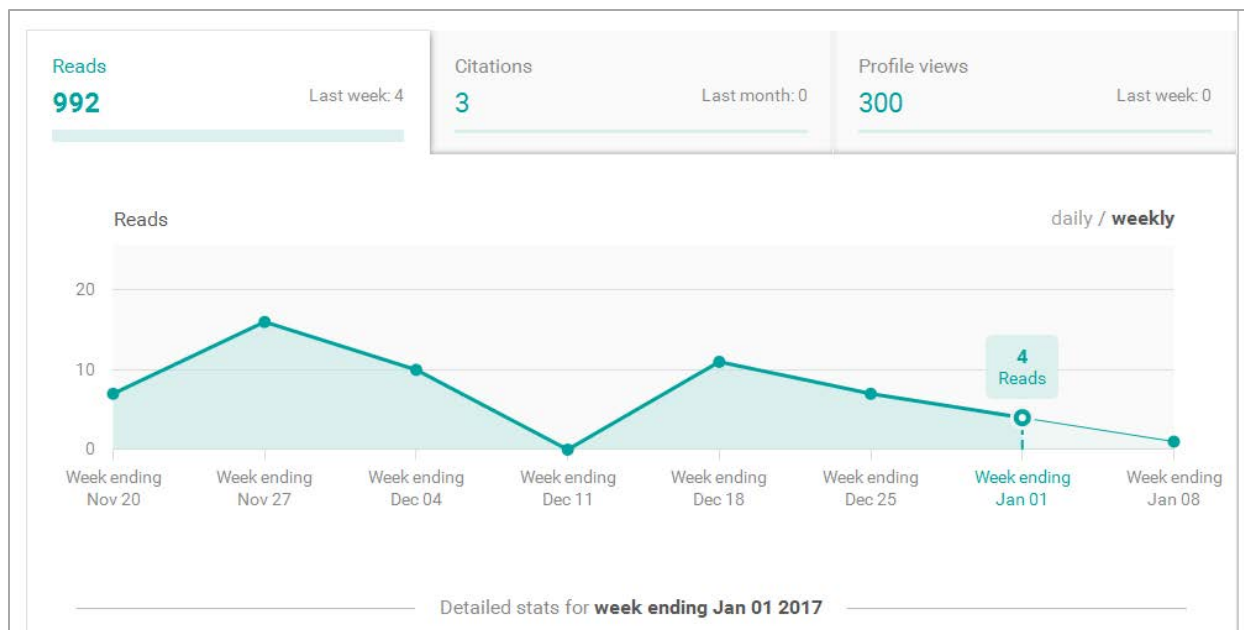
Reads
992
Last week: 4

Citations
3
Last month: 0

Profile views
300
Last week: 0

Reads

daily / **weekly**

20
10
0

4
Reads

Week ending Nov 20
Week ending Nov 27
Week ending Dec 04
Week ending Dec 11
Week ending Dec 18
Week ending Dec 25
Week ending Jan 01
Week ending Jan 08

Detailed stats for **week ending Jan 01 2017**